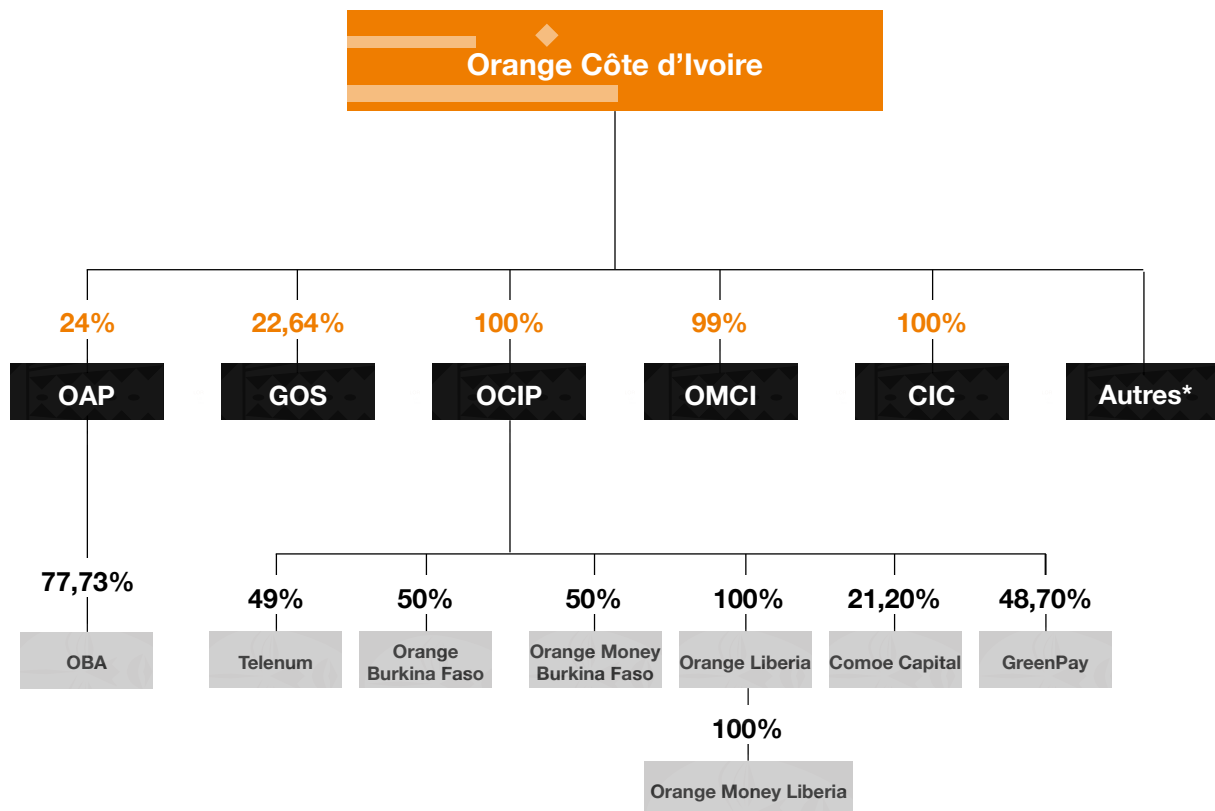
Orange Côte d'Ivoire

24%
OAP

22,64%
GOS

100%
OCIP

99%
OMCI

100%
CIC

Autres*

77,73%
OBA

49%
Telenum

50%
Orange Burkina Faso

50%
Orange Money Burkina Faso

100%
Orange Liberia

21,20%
Comoe Capital

48,70%
GreenPay

100%
Orange Money Liberia